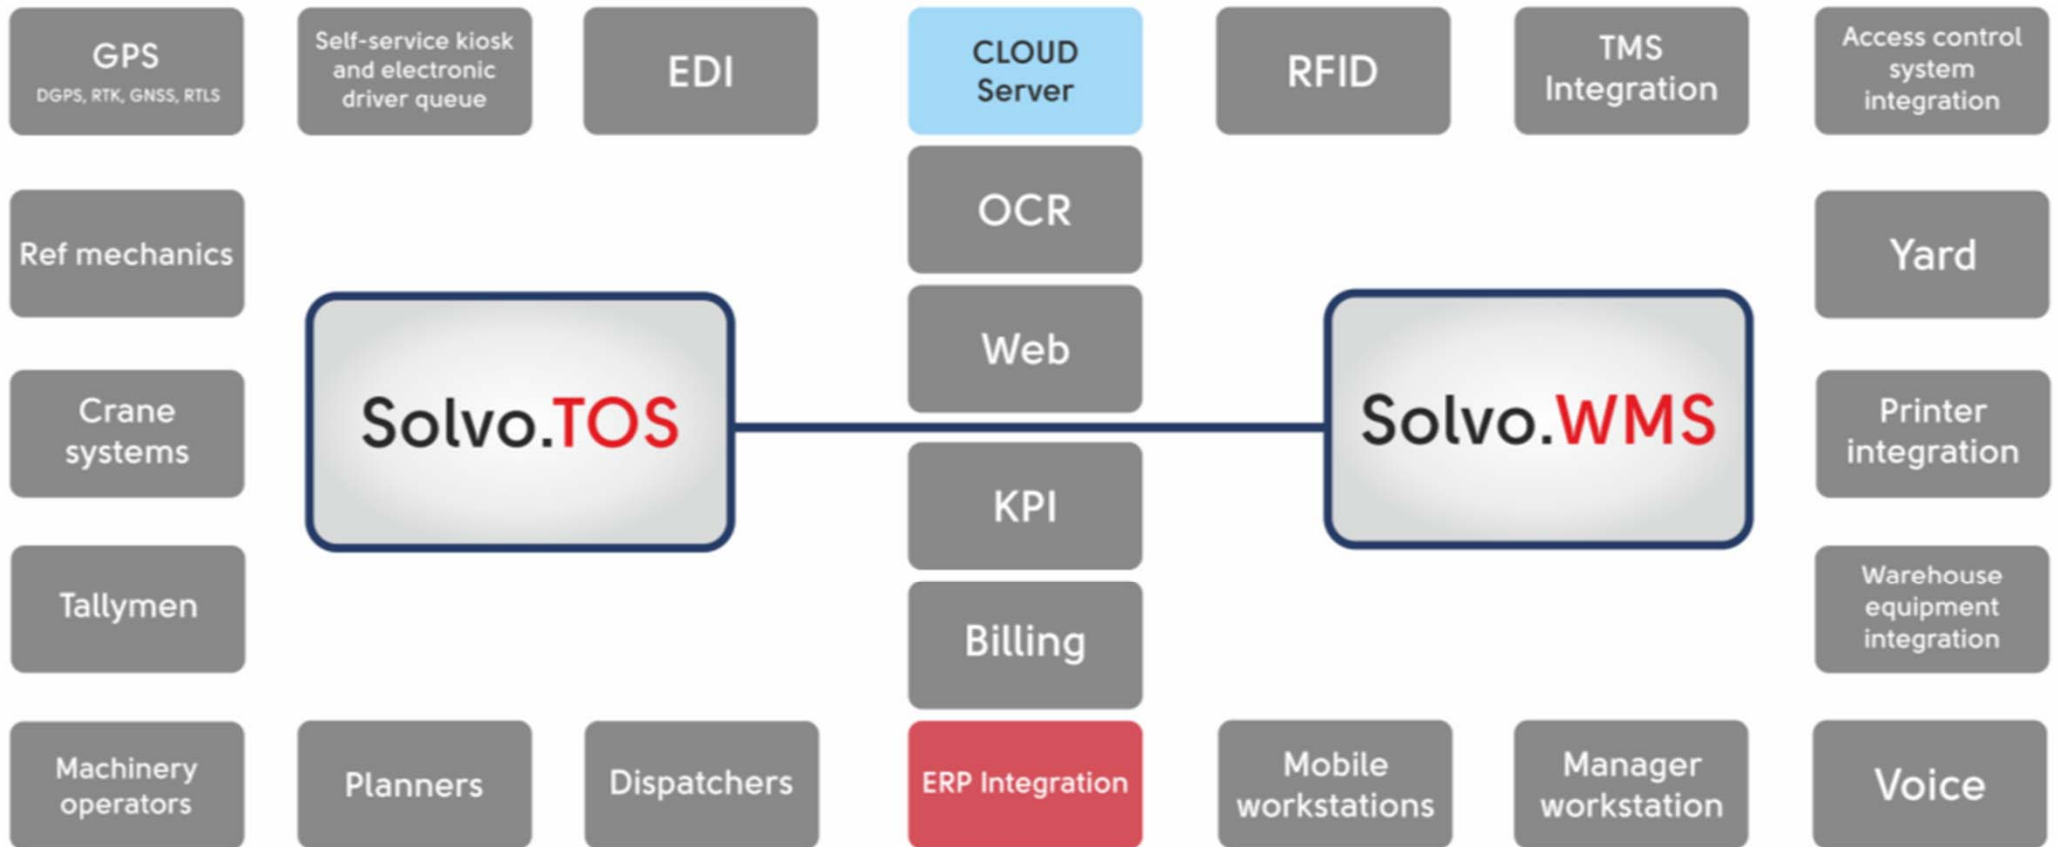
GPS
DGPS, RTK, GNSS, RTLS

Self-service kiosk and electronic driver queue

EDI

CLOUD Server

RFID

TMS Integration

Access control system integration

Ref mechanics

OCR

Yard

Web

Solvo.TOS

Solvo.WMS

Crane systems

Printer integration

KPI

Tallymen

Billing

Warehouse equipment integration

Machinery operators

Planners

Dispatchers

ERP Integration

Mobile workstations

Manager workstation

Voice